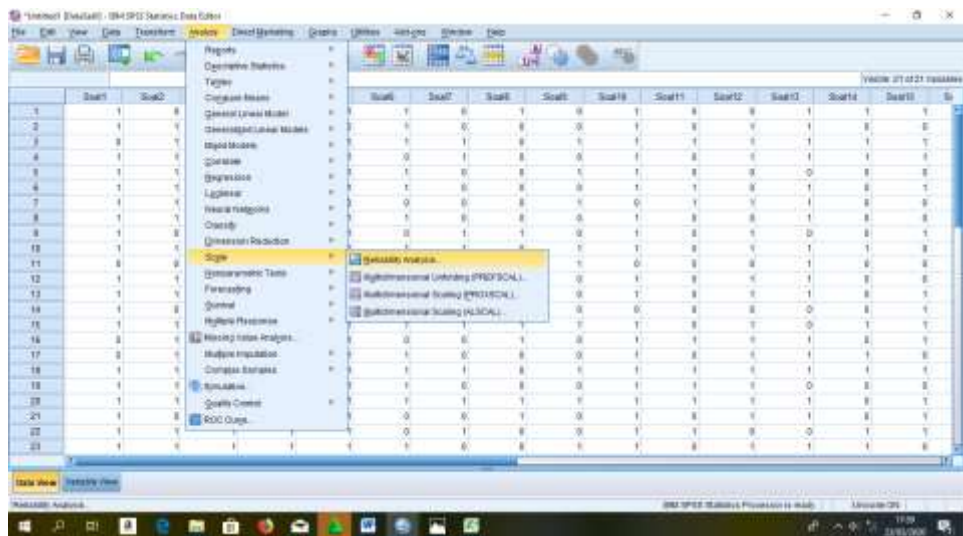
*Untitled1 [DataSet0] - IBM SPSS Statistics Data Editor

File Edit View Data Transform Analyze Direct Marketing Graphs Utilities Add-ons Window Help

Reports
Descriptive Statistics
Tables
Compare Means
General Linear Model
Generalized Linear Models
Mixed Models
Correlate
Regression
Loglinear
Neural Networks
Classify
Dimension Reduction
Scale
Nonparametric Tests
Forecasting
Survival
Multiple Response
Missing Value Analysis...
Multiple Imputation
Complex Samples
Simulation...
Quality Control
ROC Curve...

Reliability Analysis...
Multidimensional Unfolding (PREFSCAL)...
Multidimensional Scaling (PROXSCAL)...
Multidimensional Scaling (ALSCAL)...

Visible: 21 of 21 Variables

| | Soal1 | Soal2 | Soal6 | Soal7 | Soal8 | Soal9 | Soal10 | Soal11 | Soal12 | Soal13 | Soal14 | Soal15 |
|---|---|---|---|---|---|---|---|---|---|---|---|---|
| 1 | | | | | | | | | | | | |
| 2 | | | | | | | | | | | | |
| 3 | | | | | | | | | | | | |
| 4 | | | | | | | | | | | | |
| 5 | | | | | | | | | | | | |
| 6 | | | | | | | | | | | | |
| 7 | | | | | | | | | | | | |
| 8 | | | | | | | | | | | | |
| 9 | | | | | | | | | | | | |
| 10 | | | | | | | | | | | | |
| 11 | | | | | | | | | | | | |
| 12 | | | | | | | | | | | | |
| 13 | | | | | | | | | | | | |
| 14 | | | | | | | | | | | | |
| 15 | | | | | | | | | | | | |
| 16 | | | | | | | | | | | | |
| 17 | | | | | | | | | | | | |
| 18 | | | | | | | | | | | | |
| 19 | | | | | | | | | | | | |
| 20 | | | | | | | | | | | | |
| 21 | | | | | | | | | | | | |
| 22 | | | | | | | | | | | | |
| 23 | | | | | | | | | | | | |

Data View Variable View

Reliability Analysis...

IBM SPSS Statistics Processor is ready Unicode:ON

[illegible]